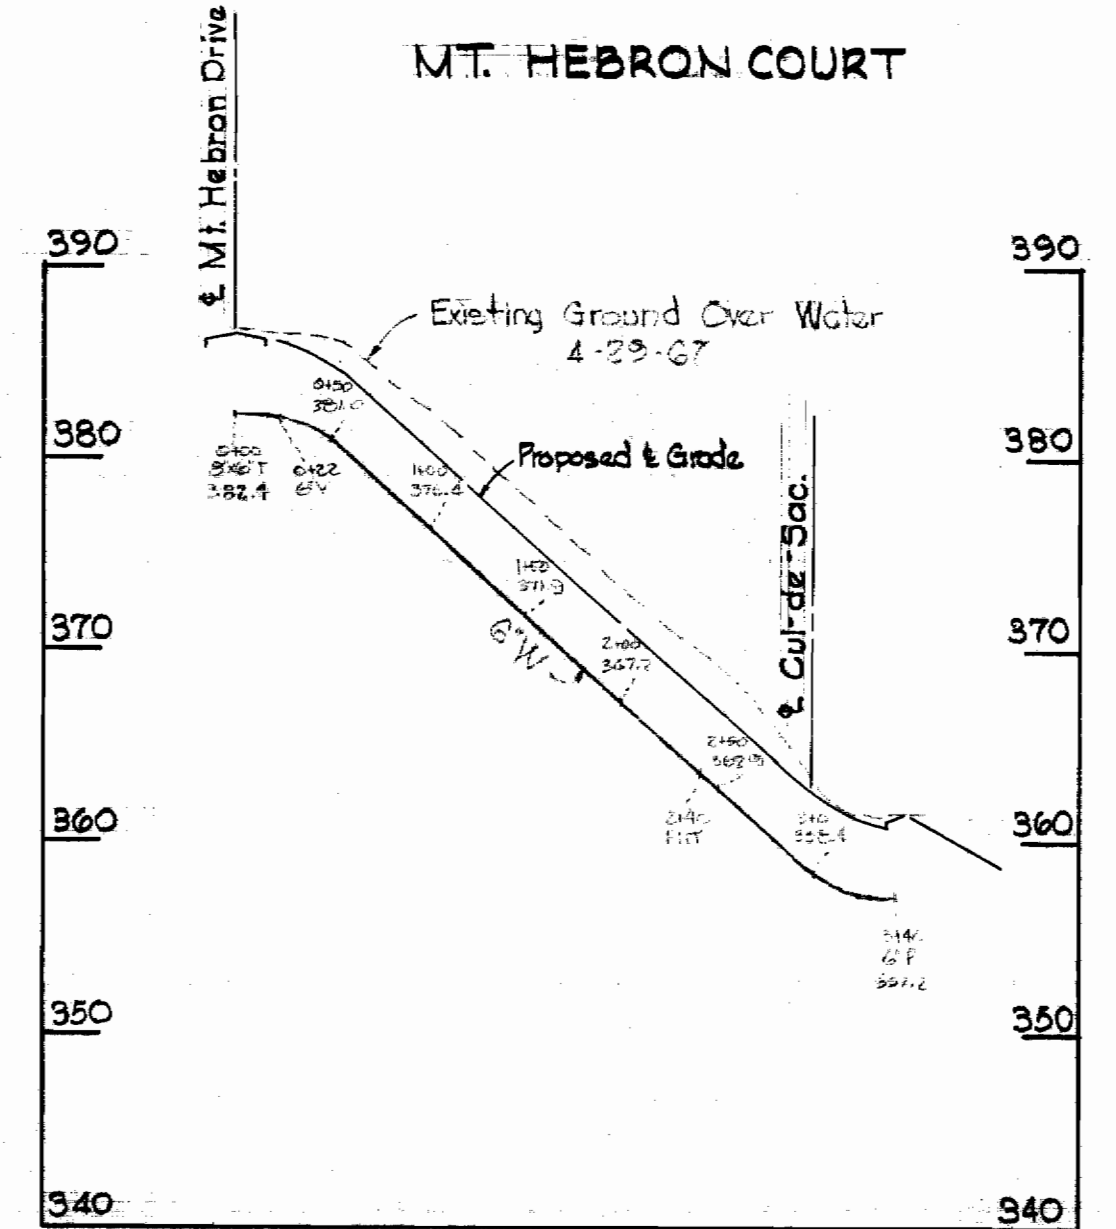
MT. HEBRON COURT

℄ Mt. Hebron Drive

390

390

Existing Ground Over Water
4-29-67

0+50
381.0

380

380

0+00
8x6 T
382.4

0+22
6"V

1+00
376.4

Proposed ℄ Grade

1+50
371.9

℄ Cul-de-Sac.

370

370

6"W

2+00
367.2

2+50
362.5

360

2+40
FLT

3+0
355.4

360

3+40
6"P
357.2

350

350

340

340